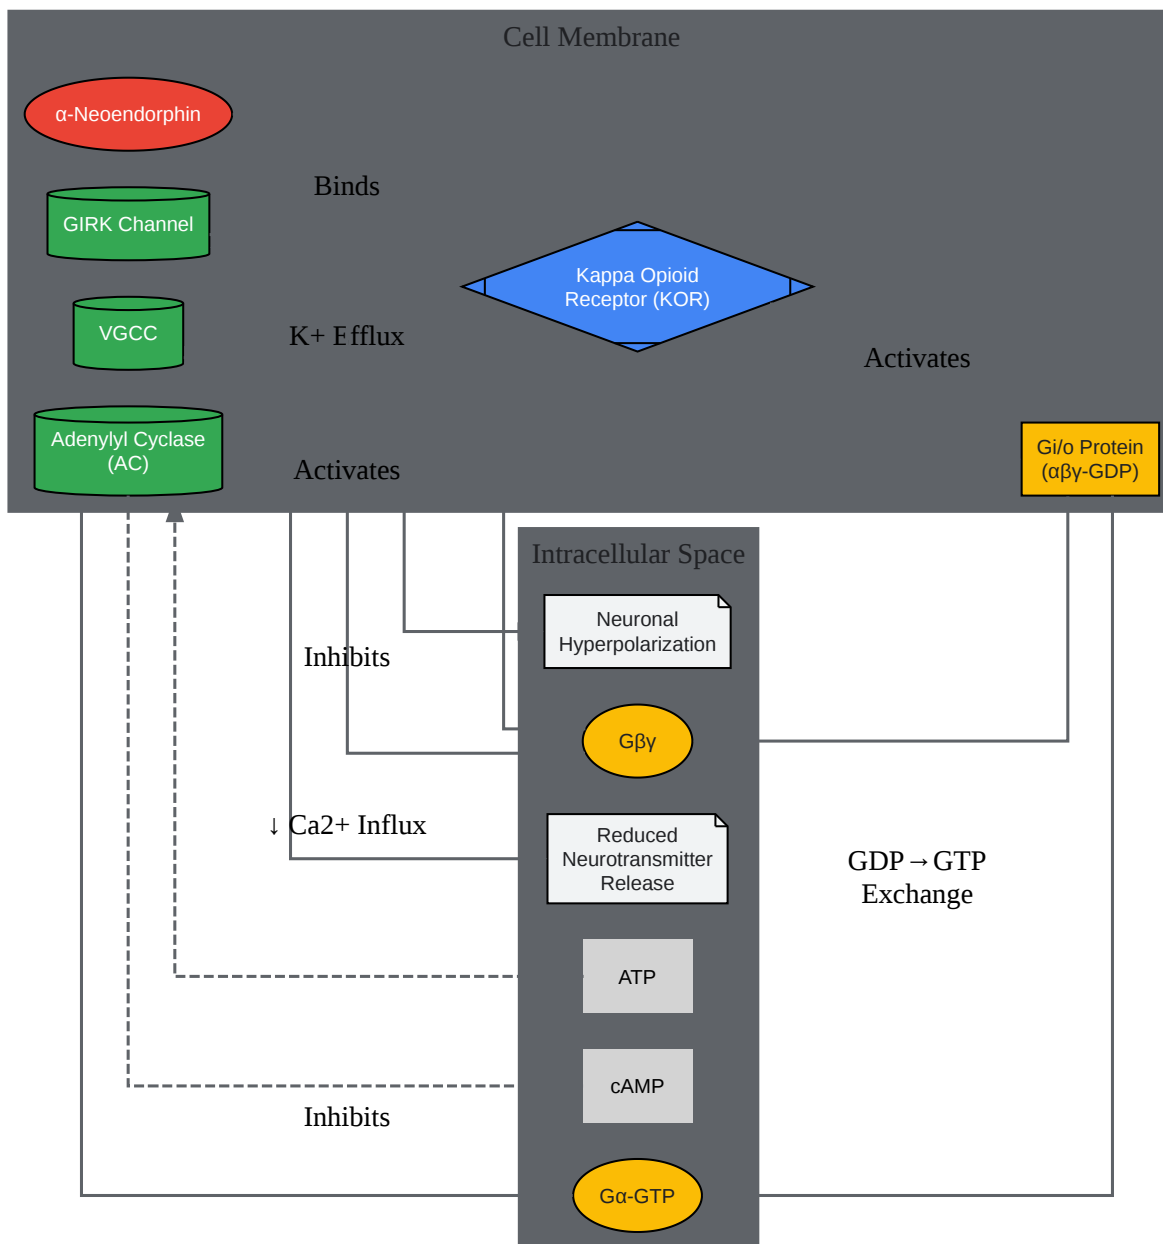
Cell Membrane

α-Neoendorphin

Binds

GIRK Channel

Kappa Opioid Receptor (KOR)

VGCC

K+ Efflux

Activates

Adenylyl Cyclase (AC)

Activates

Gi/o Protein (αβγ-GDP)

Intracellular Space

Neuronal Hyperpolarization

Inhibits

Gβγ

↓ Ca2+ Influx

Reduced Neurotransmitter Release

GDP→GTP Exchange

ATP

cAMP

Inhibits

Gα-GTP